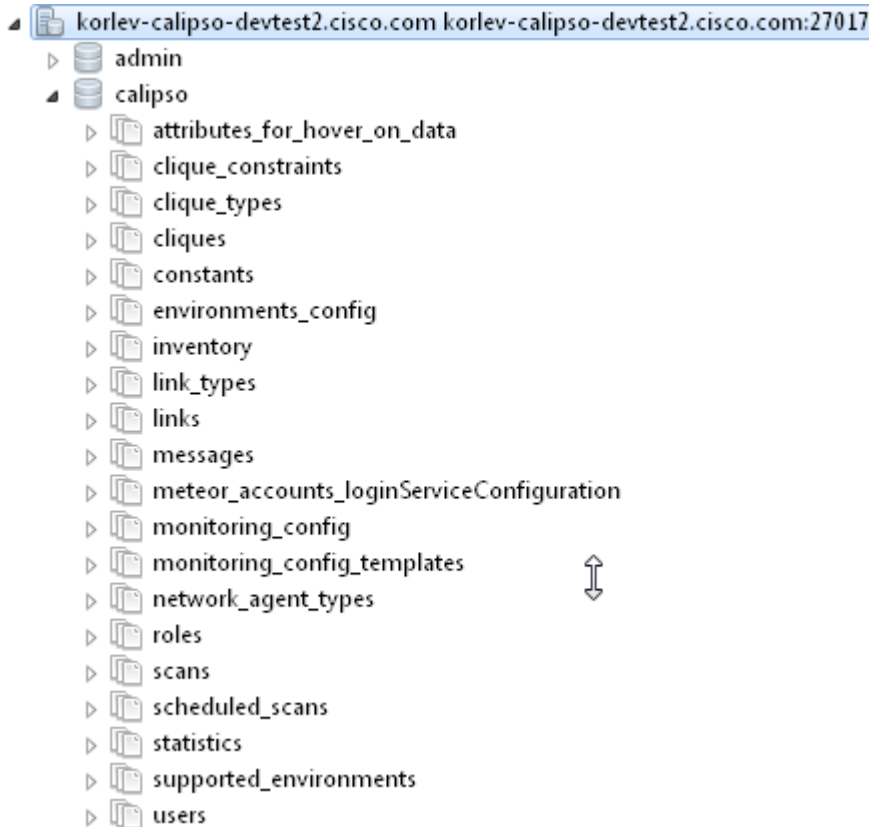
korlev-calipso-devtest2.cisco.com korlev-calipso-devtest2.cisco.com:27017
admin
calipso
attributes_for_hover_on_data
clique_constraints
clique_types
cliques
constants
environments_config
inventory
link_types
links
messages
meteor_accounts_loginServiceConfiguration
monitoring_config
monitoring_config_templates
network_agent_types
roles
scans
scheduled_scans
statistics
supported_environments
users